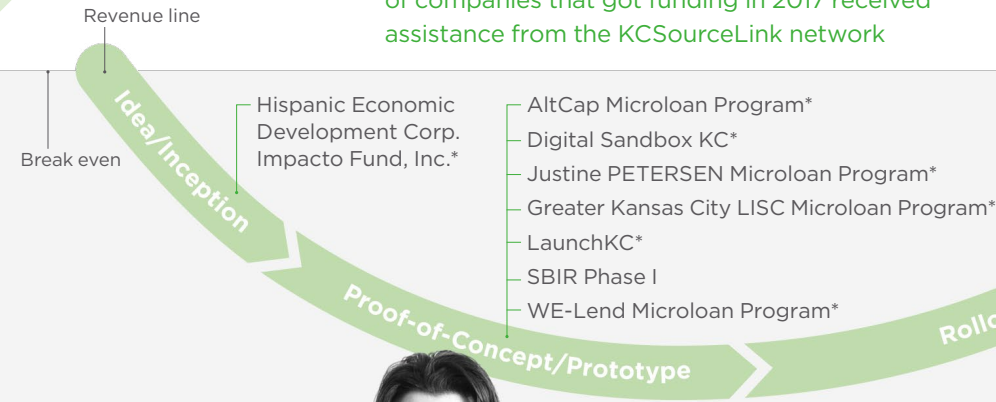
of companies that got funding in 2017 received assistance from the KCSourceLink network

Revenue line

Break even

Idea/Inception

Hispanic Economic Development Corp. Impacto Fund, Inc.*

AltCap Microloan Program*
Digital Sandbox KC*
Justine PETERSEN Microloan Program*
Greater Kansas City LISC Microloan Program*
LaunchKC*
SBIR Phase I
WE-Lend Microloan Program*

Proof-of-Concept/Prototype

Rollo